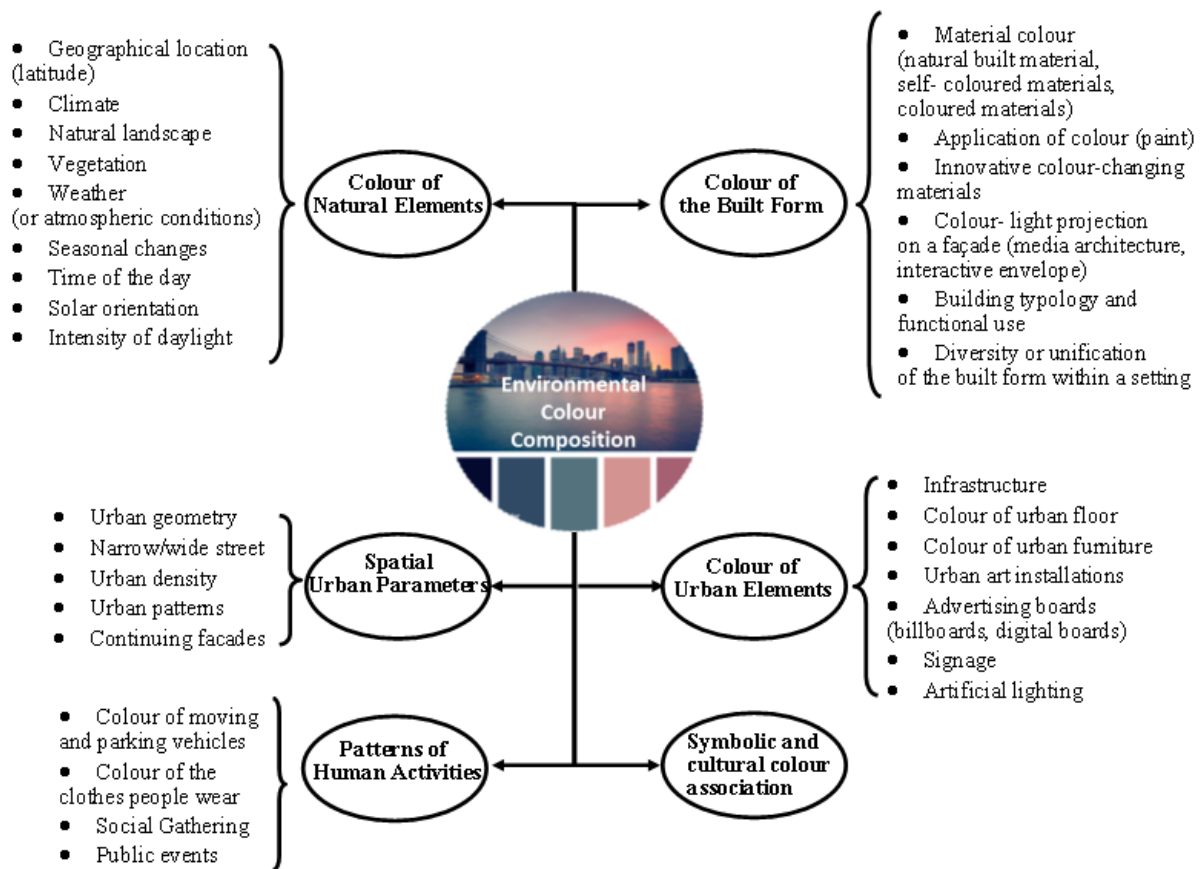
- Geographical location (latitude)
- Climate
- Natural landscape
- Vegetation
- Weather (or atmospheric conditions)
- Seasonal changes
- Time of the day
- Solar orientation
- Intensity of daylight

Colour of Natural Elements

Colour of the Built Form

- Material colour (natural built material, self- coloured materials, coloured materials)
- Application of colour (paint)
- Innovative colour-changing materials
- Colour- light projection on a façade (media architecture, interactive envelope)
- Building typology and functional use
- Diversity or unification of the built form within a setting

Environmental Colour Composition

- Urban geometry
- Narrow/wide street
- Urban density
- Urban patterns
- Continuing facades

Spatial Urban Parameters

Colour of Urban Elements

- Infrastructure
- Colour of urban floor
- Colour of urban furniture
- Urban art installations
- Advertising boards (billboards, digital boards)
- Signage
- Artificial lighting

- Colour of moving and parking vehicles
- Colour of the clothes people wear
- Social Gathering
- Public events

Patterns of Human Activities

Symbolic and cultural colour association